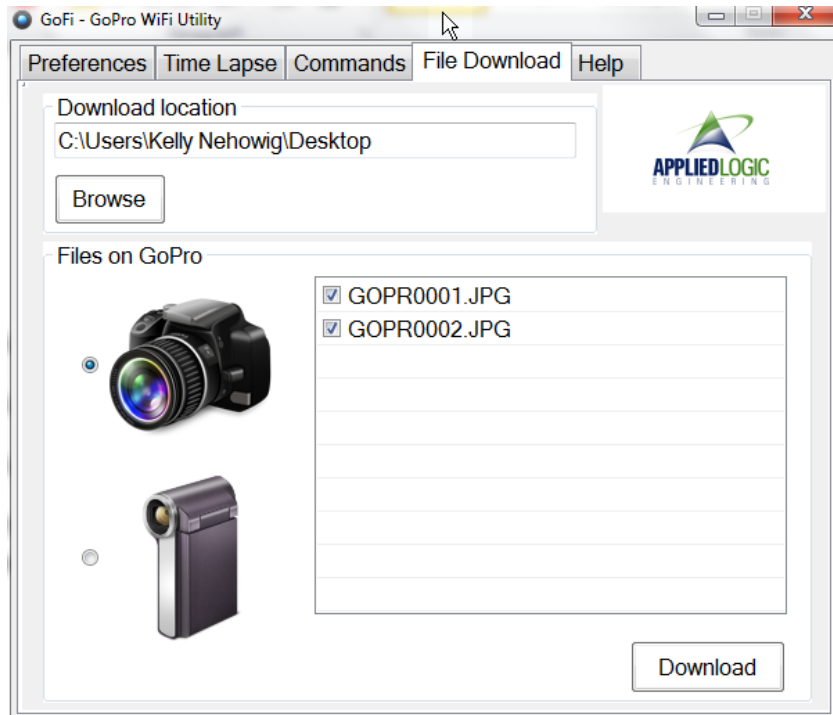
GoFi - GoPro WiFi Utility

Preferences | Time Lapse | Commands | File Download | Help

Download location
C:\Users\Kelly Nehowig\Desktop
Browse

APPLIEDLOGIC
ENGINEERING

Files on GoPro
GOPR0001.JPG
GOPR0002.JPG

Download